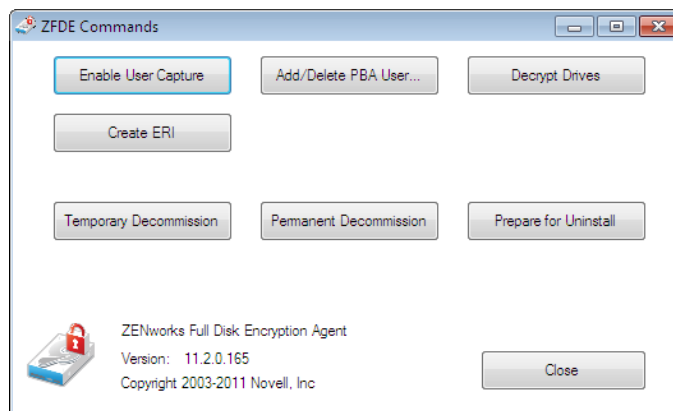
ZFDE Commands

Enable User Capture

Add/Delete PBA User...

Decrypt Drives

Create ERI

Temporary Decommission

Permanent Decommission

Prepare for Uninstall

ZENworks Full Disk Encryption Agent

Version: 11.2.0.165

Copyright 2003-2011 Novell, Inc

Close